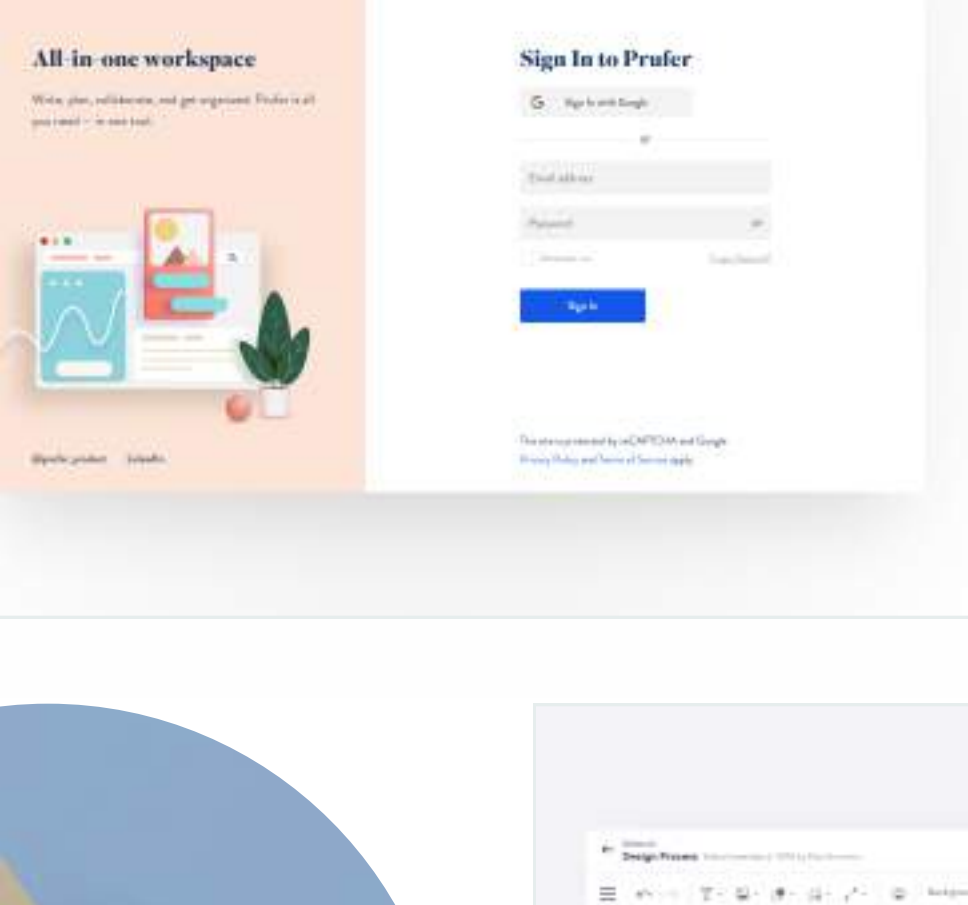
All-in-one workspace

Write, plan, collaborate, and get organized. Prufer is all you need — in one tool.

@prufer_product LinkedIn

Sign In to Prufer

Sign In with Google

or

Email address

Password

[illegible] Forgot Password?

Sign In

This site is protected by reCAPTCHA and Google Privacy Policy and Terms of Service apply.

Design Process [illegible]

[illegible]